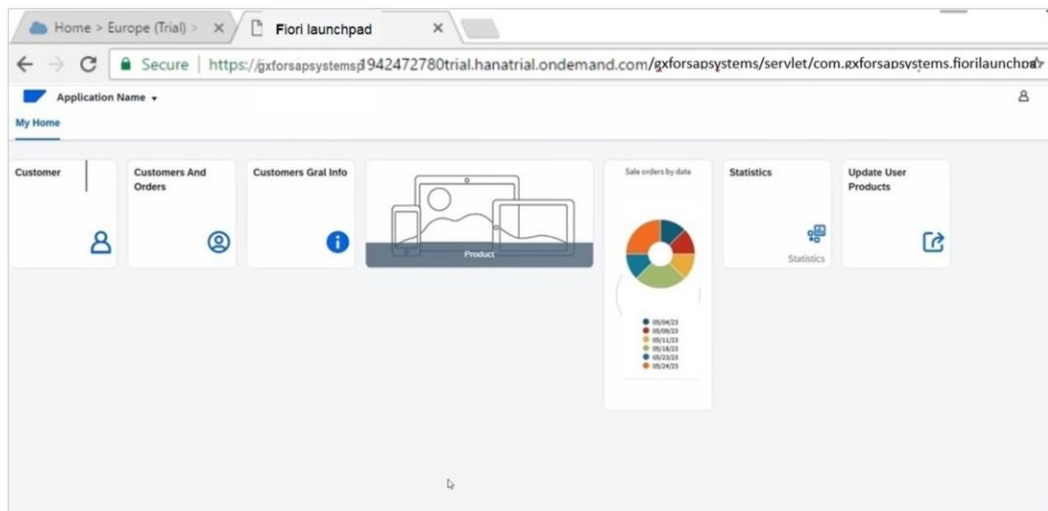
Home > Europe (Trial) > ×
Fiori launchpad ×

Secure | https://gxforsapsystemsp1942472780trial.hanatrial.ondemand.com/gxforsapsystems/servlet/com.gxforsapsystems.fiorilaunchpa

Application Name ▾

My Home

Customer

Customers And Orders

Customers Gral Info

Product

Sale orders by date

05/04/23
05/09/23
05/11/23
05/18/23
05/23/23
05/24/23

Statistics

Statistics

Update User Products